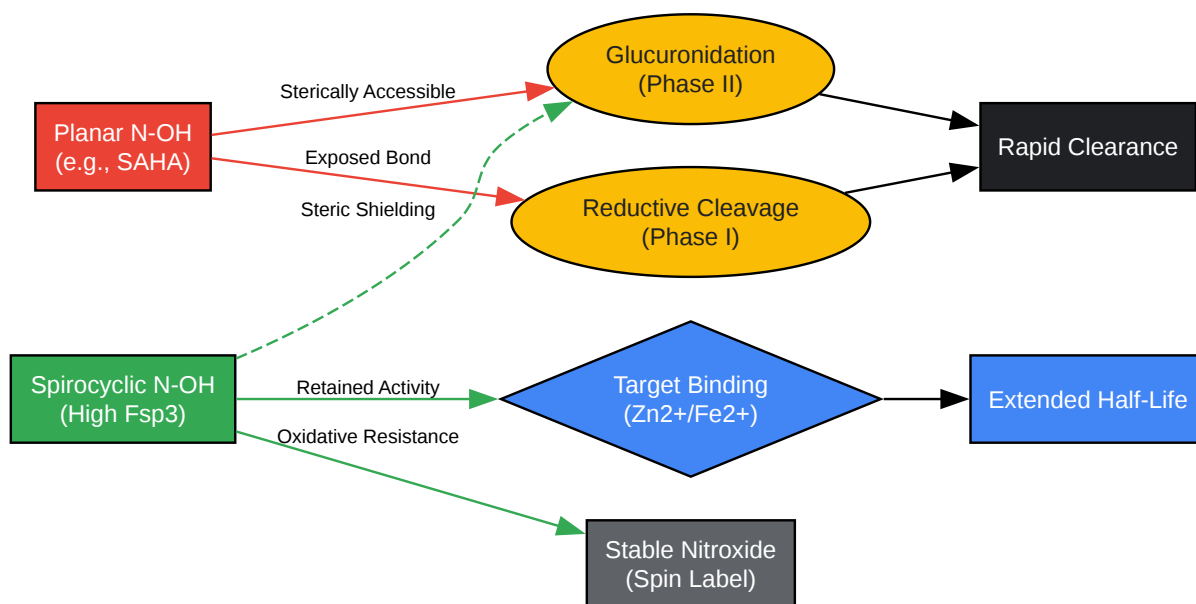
Glucuronidation
(Phase II)

Sterically Accessible

Planar N-OH
(e.g., SAHA)

Exposed Bond

Rapid Clearance

Steric Shielding

Reductive Cleavage
(Phase I)

Spirocyclic N-OH
(High Fsp3)

Retained Activity

Target Binding
(Zn2+/Fe2+)

Extended Half-Life

Oxidative Resistance

Stable Nitroxide
(Spin Label)